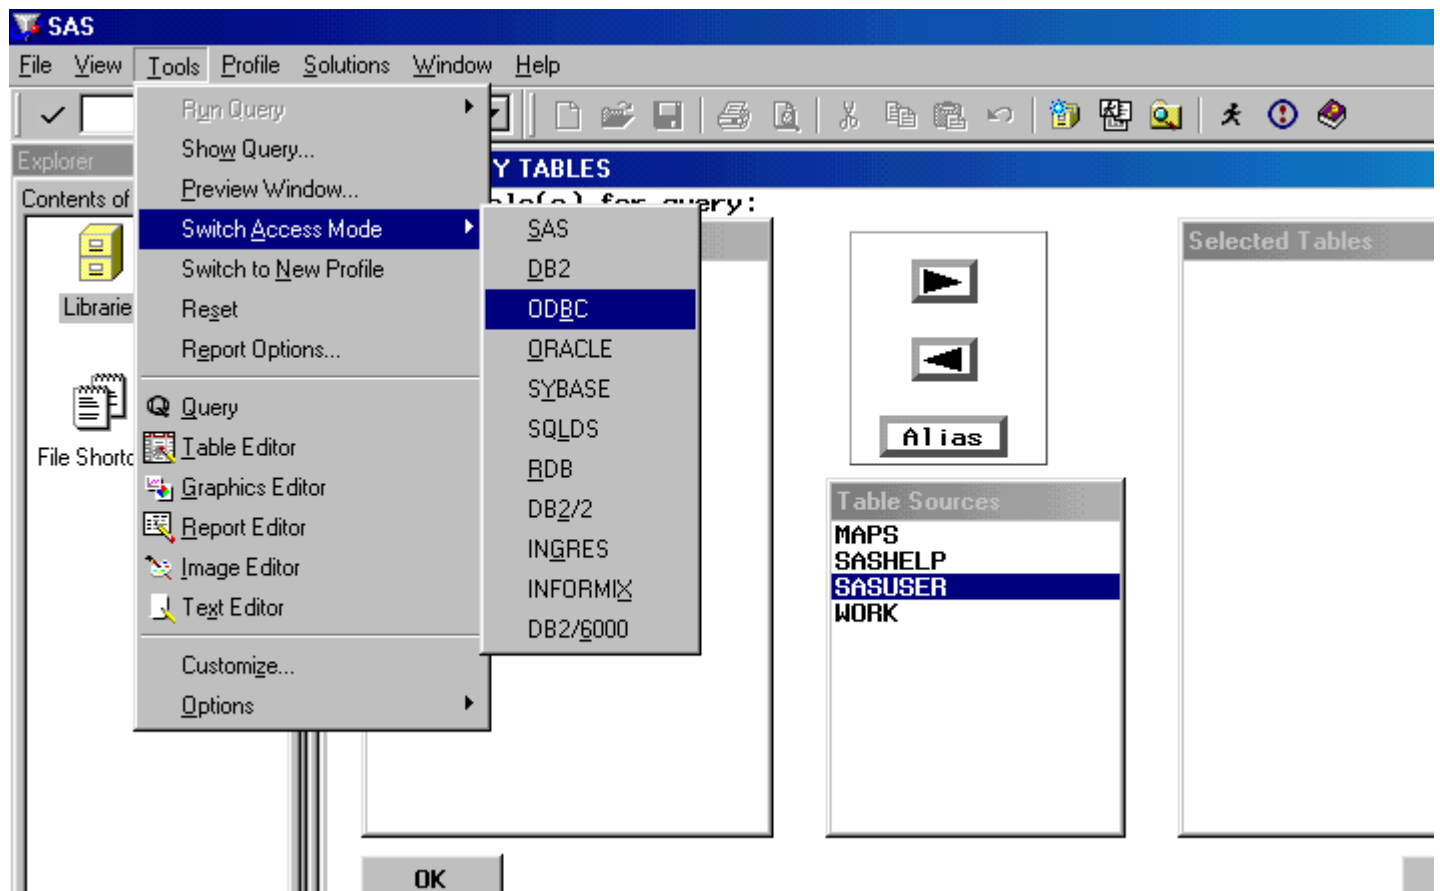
SAS

File View Tools Profile Solutions Window Help

Explorer

Contents of

Libraries

File Shortc

Run Query
Show Query...
Preview Window...
Switch Access Mode
Switch to New Profile
Reset
Report Options...

Query
Table Editor
Graphics Editor
Report Editor
Image Editor
Text Editor

Customize...
Options

SAS
DB2
ODBC
ORACLE
SYBASE
SQLDS
RDB
DB2/2
INGRES
INFORMIX
DB2/6000

Y TABLES

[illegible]le(s) for query:

Alias

Selected Tables

Table Sources
MAPS
SASHELP
SASUSER
WORK

OK